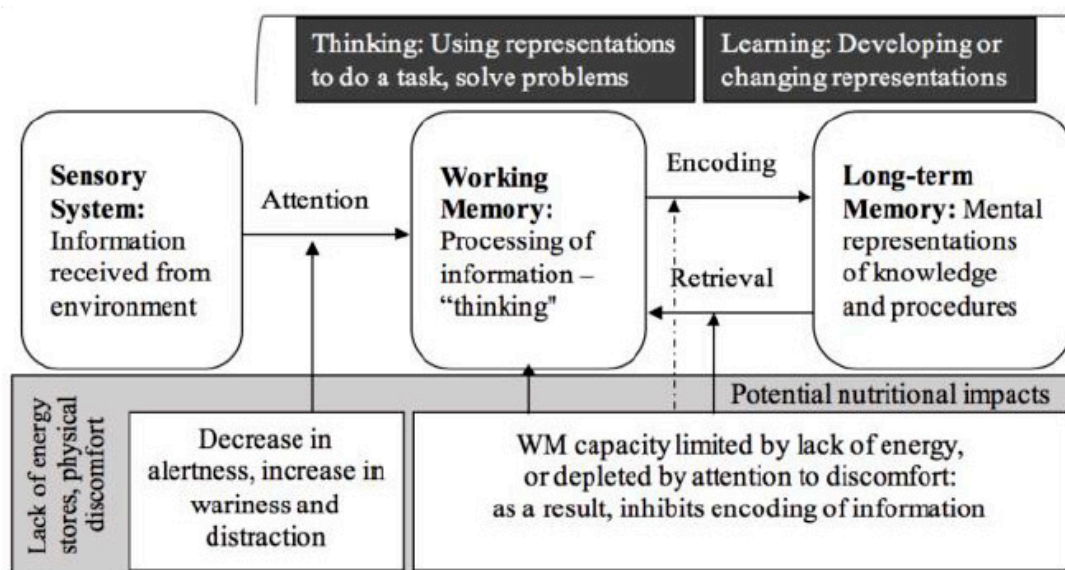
Thinking: Using representations to do a task, solve problems

Learning: Developing or changing representations

**Sensory System:** Information received from environment

Attention

**Working Memory:** Processing of information – "thinking"

Encoding

Retrieval

**Long-term Memory:** Mental representations of knowledge and procedures

Potential nutritional impacts

Lack of energy stores, physical discomfort

Decrease in alertness, increase in wariness and distraction

WM capacity limited by lack of energy, or depleted by attention to discomfort: as a result, inhibits encoding of information